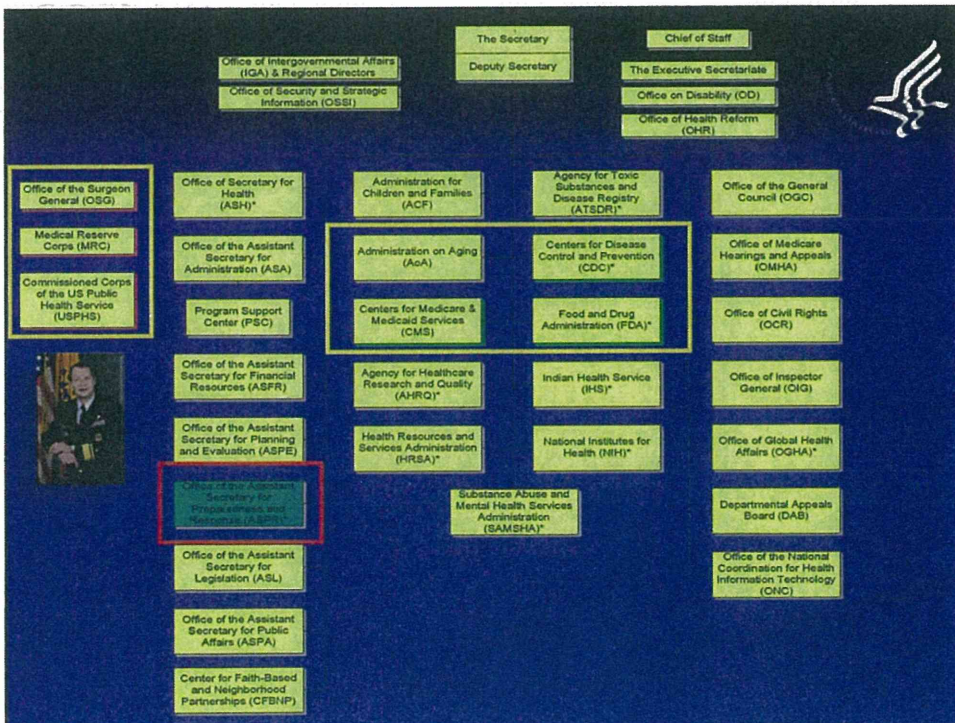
The Secretary

Deputy Secretary

Chief of Staff

The Executive Secretariate

Office on Disability (OD)

Office of Health Reform (OHR)

Office of Intergovernmental Affairs (IGA) & Regional Directors

Office of Security and Strategic Information (OSSI)

Office of the Surgeon General (OSG)

Medical Reserve Corps (MRC)

Commissioned Corps of the US Public Health Service (USPHS)

Office of Secretary for Health (ASH)*

Office of the Assistant Secretary for Administration (ASA)

Program Support Center (PSC)

Office of the Assistant Secretary for Financial Resources (ASFR)

Office of the Assistant Secretary for Planning and Evaluation (ASPE)

Office of the Assistant Secretary for Preparedness and Response (ASPR)

Office of the Assistant Secretary for Legislation (ASL)

Office of the Assistant Secretary for Public Affairs (ASPA)

Center for Faith-Based and Neighborhood Partnerships (CFBNP)

Administration for Children and Families (ACF)

Agency for Toxic Substances and Disease Registry (ATSDR)*

Administration on Aging (AoA)

Centers for Disease Control and Prevention (CDC)*

Centers for Medicare & Medicaid Services (CMS)

Food and Drug Administration (FDA)*

Agency for Healthcare Research and Quality (AHRQ)*

Indian Health Service (IHS)*

Health Resources and Services Administration (HRSA)*

National Institutes for Health (NIH)*

Substance Abuse and Mental Health Services Administration (SAMSHA)*

Office of the General Council (OGC)

Office of Medicare Hearings and Appeals (OMHA)

Office of Civil Rights (OCR)

Office of Inspector General (OIG)

Office of Global Health Affairs (OGHA)*

Departmental Appeals Board (DAB)

Office of the National Coordination for Health Information Technology (ONC)